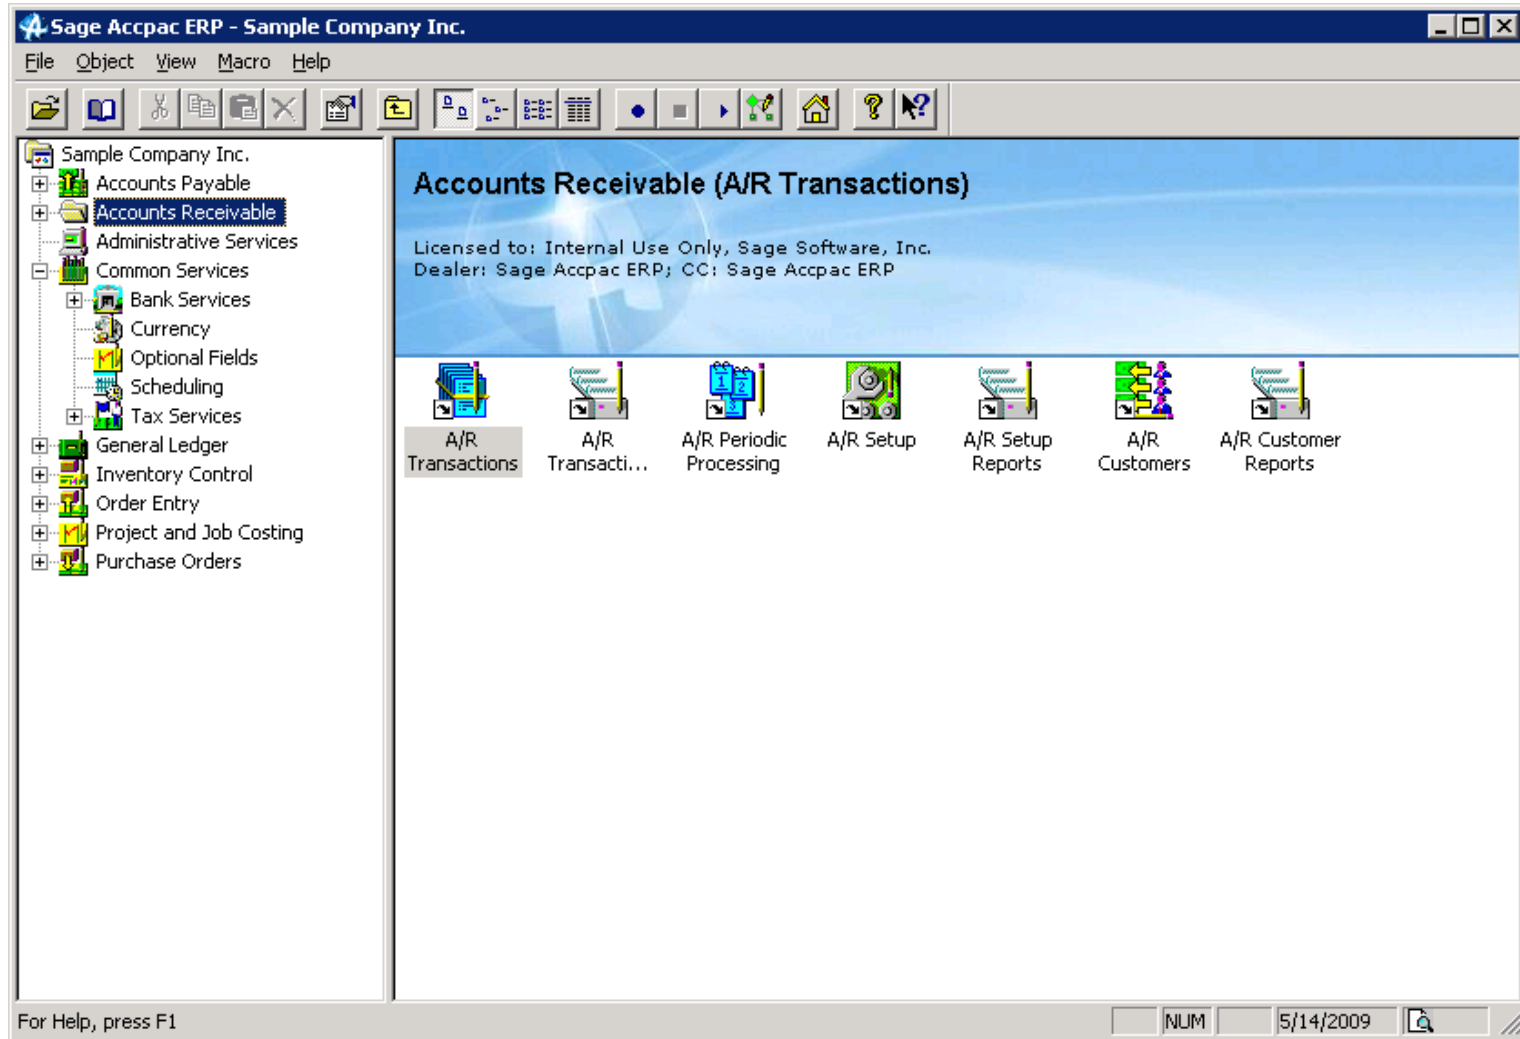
Sage Accpac ERP - Sample Company Inc.

File Object View Macro Help

Sample Company Inc.
Accounts Payable
Accounts Receivable
Administrative Services
Common Services
Bank Services
Currency
Optional Fields
Scheduling
Tax Services
General Ledger
Inventory Control
Order Entry
Project and Job Costing
Purchase Orders

Accounts Receivable (A/R Transactions)

Licensed to: Internal Use Only, Sage Software, Inc.
Dealer: Sage Accpac ERP; CC: Sage Accpac ERP

A/R Transactions
A/R Transacti...
A/R Periodic Processing
A/R Setup
A/R Setup Reports
A/R Customers
A/R Customer Reports

For Help, press F1
NUM
5/14/2009